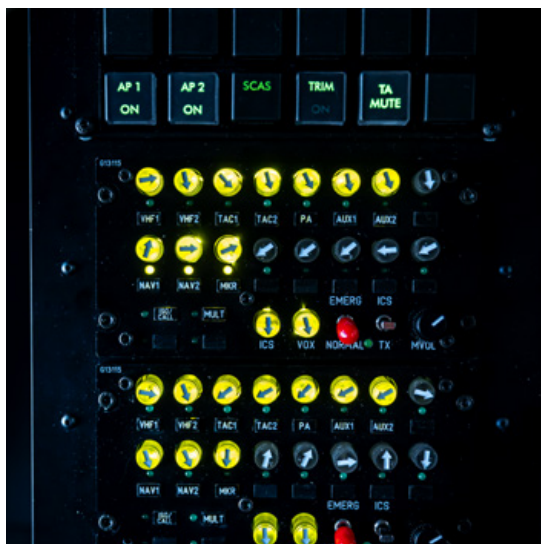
AP 1
ON

AP 2
ON

SCAS

TRIM
ON

TA
MUTE

G1315

VHF1 VHF2 TAC1 TAC2 PA AUX1 AUX2

NAV1 NAV2 MKR

ISO/CALL MULT

EMERG ICS

ICS VOX NORMAL TX MVOL

G1315

VHF1 VHF2 TAC1 TAC2 PA AUX1 AUX2

NAV1 NAV2 MKR

ISO/CALL MULT

EMERG ICS